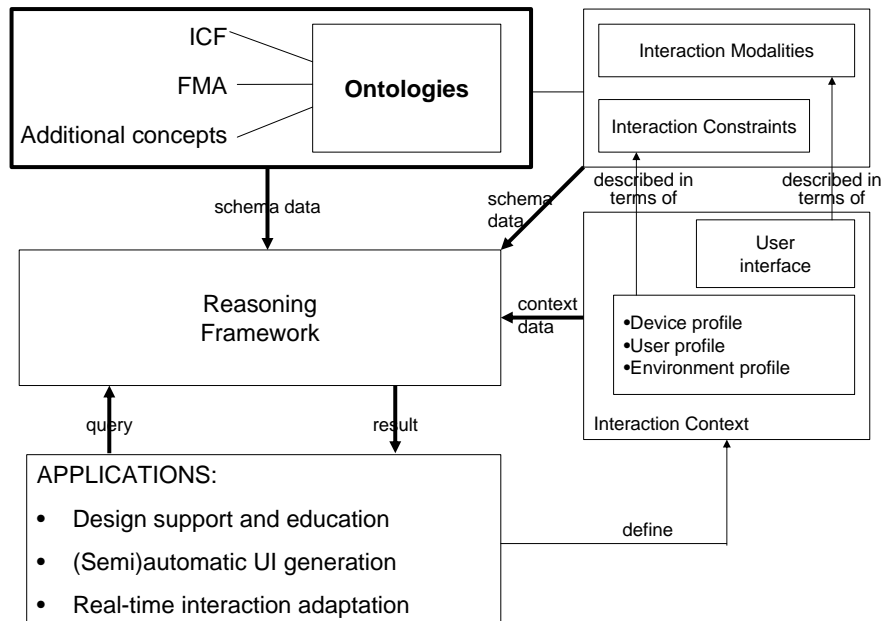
ICF

FMA

Additional concepts

Ontologies

Interaction Modalities

Interaction Constraints

described in terms of

described in terms of

schema data

schema data

User interface

Reasoning Framework

context data

•Device profile
•User profile
•Environment profile

Interaction Context

query

result

APPLICATIONS:

• Design support and education
• (Semi)automatic UI generation
• Real-time interaction adaptation

define